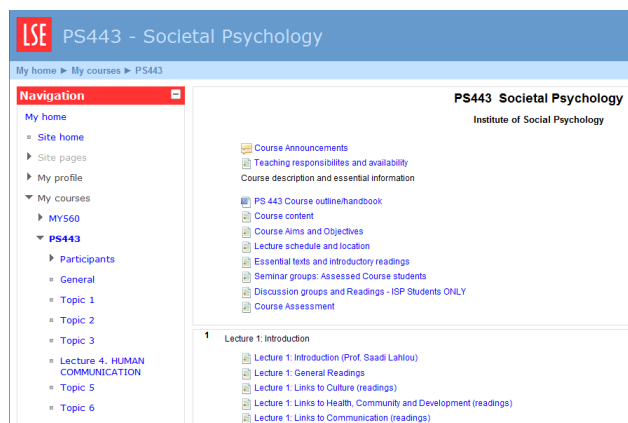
LSE PS443 - Societal Psychology

My home ► My courses ► PS443

Navigation

My home
Site home
Site pages
My profile
My courses
MY560
PS443
Participants
General
Topic 1
Topic 2
Topic 3
Lecture 4. HUMAN COMMUNICATION
Topic 5
Topic 6

PS443 Societal Psychology

Institute of Social Psychology

Course Announcements
Teaching responsibilites and availability
Course description and essential information

PS 443 Course outline/handbook
Course content
Course Aims and Objectives
Lecture schedule and location
Essential texts and introductory readings
Seminar groups: Assessed Course students
Discussion groups and Readings - ISP Students ONLY
Course Assessment

1 Lecture 1: Introduction

Lecture 1: Introduction (Prof. Saadi Lahlou)
Lecture 1: General Readings
Lecture 1: Links to Culture (readings)
Lecture 1: Links to Health, Community and Development (readings)
Lecture 1: Links to Communication (readings)